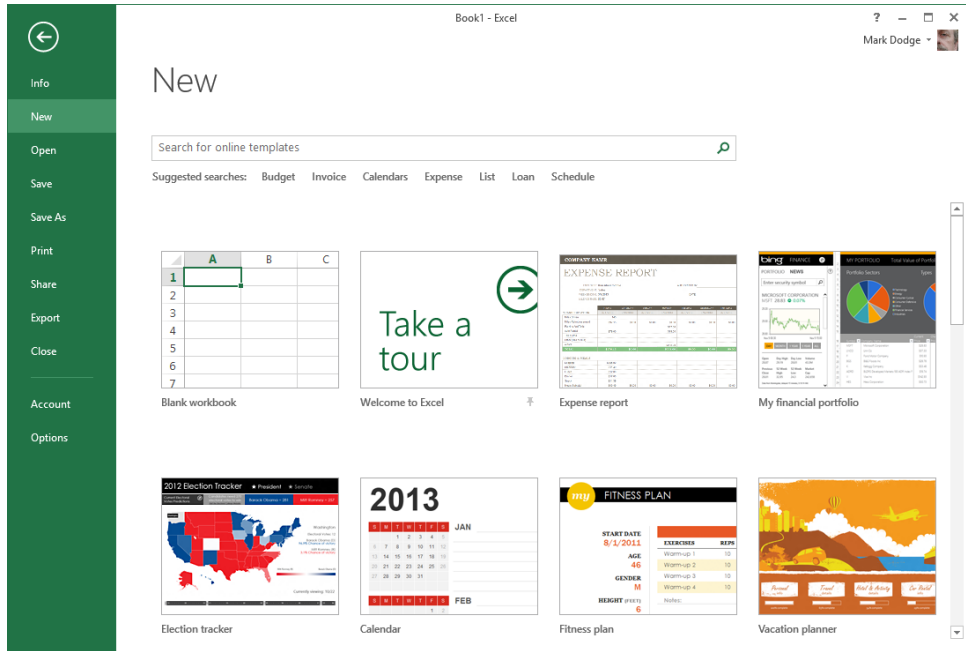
Book1 - Excel

? Mark Dodge

Info
New
Open
Save
Save As
Print
Share
Export
Close
Account
Options

New

Search for online templates

Suggested searches: Budget Invoice Calendars Expense List Loan Schedule

| | A | B | C |
|---|---|---|---|
| 1 | | | |
| 2 | | | |
| 3 | | | |
| 4 | | | |
| 5 | | | |
| 6 | | | |
| 7 | | | |

Blank workbook

Take a tour

Welcome to Excel

COMPANY NAME
EXPENSE REPORT

Expense report

bing FINANCE
PORTFOLIO NEWS
MY PORTFOLIO Total Value of Portfolio
Portfolio Sectors
MICROSOFT CORPORATION

My financial portfolio

2012 Election Tracker President Senate

Election tracker

2013
S M T W T F S
JAN
FEB

Calendar

my FITNESS PLAN
START DATE 8/1/2011
AGE 46
GENDER M
HEIGHT (FEET) 6
EXERCISES REPS
Warm-up 1 10
Warm-up 2 10
Warm-up 3 10
Warm-up 4 10
Notes:

Fitness plan

Vacation planner